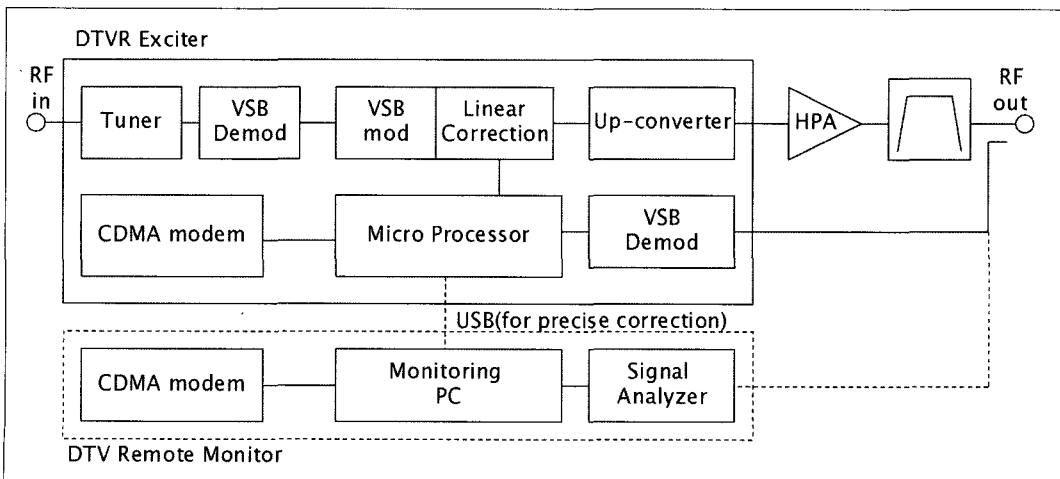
DTVR Exciter

RF in

Tuner

VSB Demod

VSB mod

Linear Correction

Up-converter

HPA

RF out

CDMA modem

Micro Processor

VSB Demod

USB(for precise correction)

CDMA modem

Monitoring PC

Signal Analyzer

DTV Remote Monitor